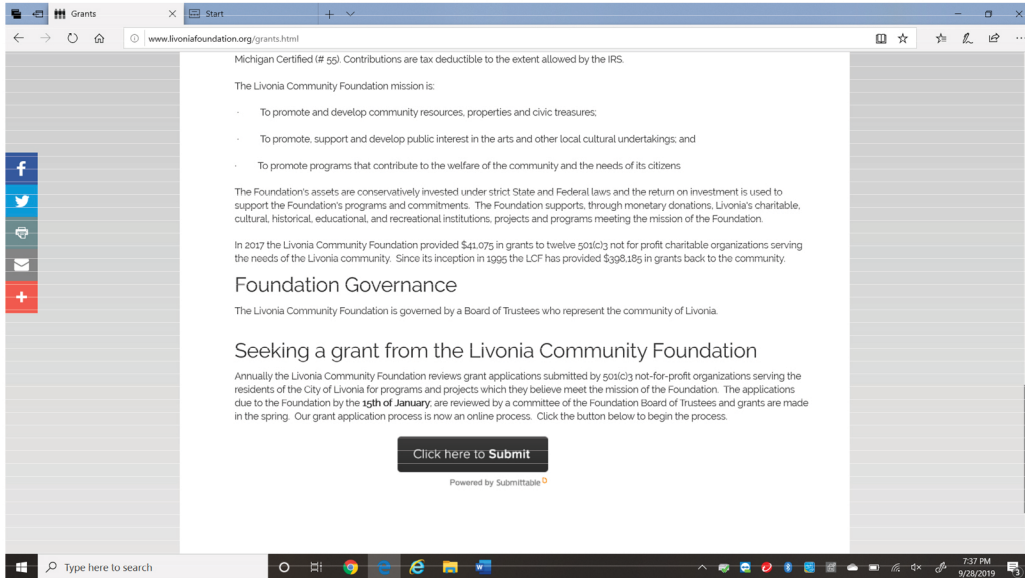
Grants
Start
www.livoniafoundation.org/grants.html

Michigan Certified (# 55). Contributions are tax deductible to the extent allowed by the IRS.

The Livonia Community Foundation mission is:

· To promote and develop community resources, properties and civic treasures;

· To promote, support and develop public interest in the arts and other local cultural undertakings; and

· To promote programs that contribute to the welfare of the community and the needs of its citizens

The Foundation's assets are conservatively invested under strict State and Federal laws and the return on investment is used to support the Foundation's programs and commitments. The Foundation supports, through monetary donations, Livonia's charitable, cultural, historical, educational, and recreational institutions, projects and programs meeting the mission of the Foundation.

In 2017 the Livonia Community Foundation provided $41,075 in grants to twelve 501(c)3 not for profit charitable organizations serving the needs of the Livonia community. Since its inception in 1995 the LCF has provided $398,185 in grants back to the community.

Foundation Governance

The Livonia Community Foundation is governed by a Board of Trustees who represent the community of Livonia.

Seeking a grant from the Livonia Community Foundation

Annually the Livonia Community Foundation reviews grant applications submitted by 501(c)3 not-for-profit organizations serving the residents of the City of Livonia for programs and projects which they believe meet the mission of the Foundation. The applications due to the Foundation by the **15th of January**; are reviewed by a committee of the Foundation Board of Trustees and grants are made in the spring. Our grant application process is now an online process. Click the button below to begin the process.

Click here to **Submit**

Powered by Submittable

Type here to search
7:37 PM
9/28/2019